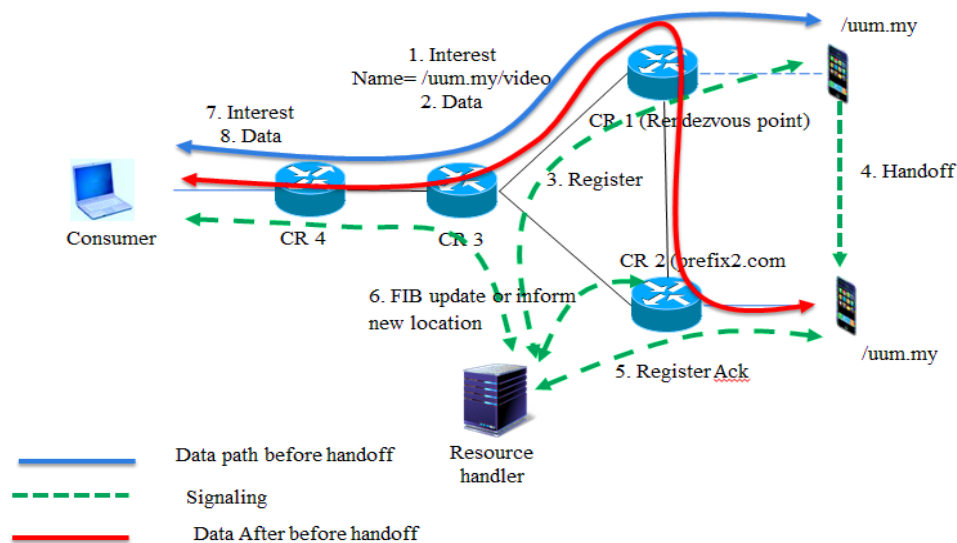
/uum.my

1. Interest
Name= /uum.my/video
2. Data

7. Interest
8. Data

CR 1 (Rendezvous point)

4. Handoff

3. Register

Consumer

CR 4

CR 3

CR 2 (prefix2.com

6. FIB update or inform new location

/uum.my

5. Register Ack

Resource handler

Data path before handoff

Signaling

Data After before handoff